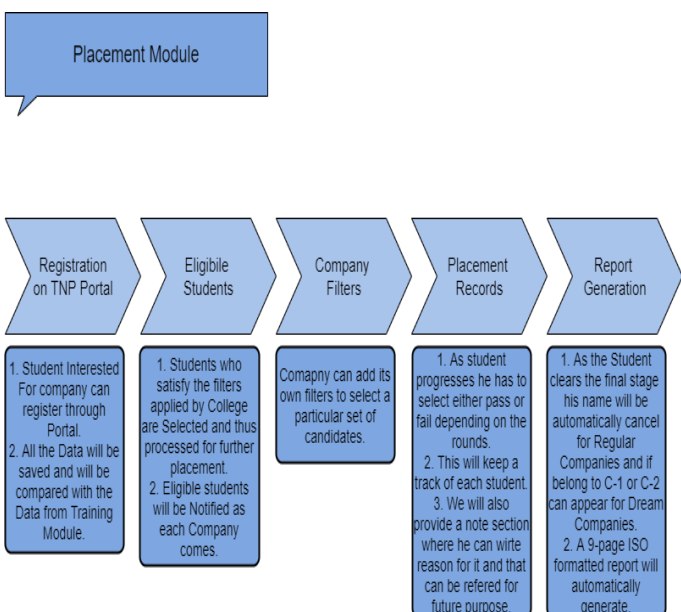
Placement Module

Registration on TNP Portal

Eligibile Students

Company Filters

Placement Records

Report Generation

1. Student Interested For company can register through Portal.
2. All the Data will be saved and will be compared with the Data from Training Module.

1. Students who satisfy the filters applied by College are Selected and thus processed for further placement.
2. Eligible students will be Notified as each Company comes.

Comapny can add its own filters to select a particular set of candidates.

1. As student progresses he has to select either pass or fail depending on the rounds.
2. This will keep a track of each student.
3. We will also provide a note section where he can wirte reason for it and that can be refered for future purpose.

1. As the Student clears the final stage his name will be automatically cancel for Regular Companies and if belong to C-1 or C-2 can appear for Dream Companies.
2. A 9-page ISO formatted report will automatically generate.